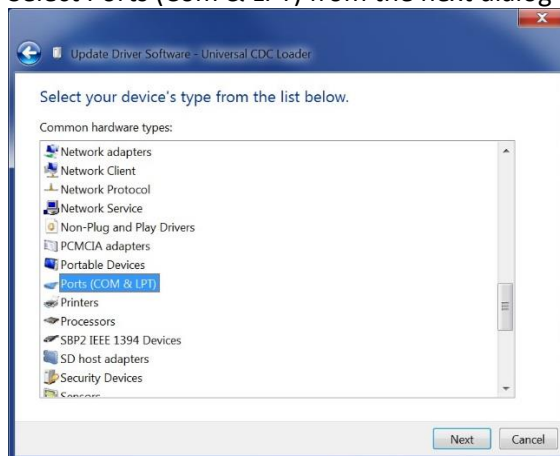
Select Ports (COM & LPT) from the next dialog

Update Driver Software - Universal CDC Loader

Select your device's type from the list below.

Common hardware types:

Network adapters
Network Client
Network Protocol
Network Service
Non-Plug and Play Drivers
PCMCIA adapters
Portable Devices
Ports (COM & LPT)
Printers
Processors
SBP2 IEEE 1394 Devices
SD host adapters
Security Devices
Sensors

Next Cancel